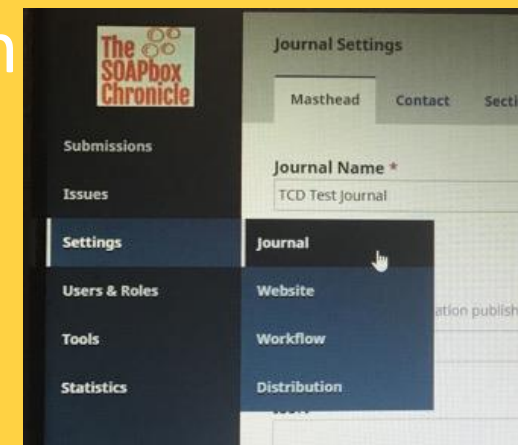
n

The SOAPbox Chronicle

Journal Settings

Masthead

Contact

Secti

Submissions

Issues

Settings

Users & Roles

Tools

Statistics

Journal Name *

TCD Test Journal

Journal

Website

Workflow

Distribution

ation publish